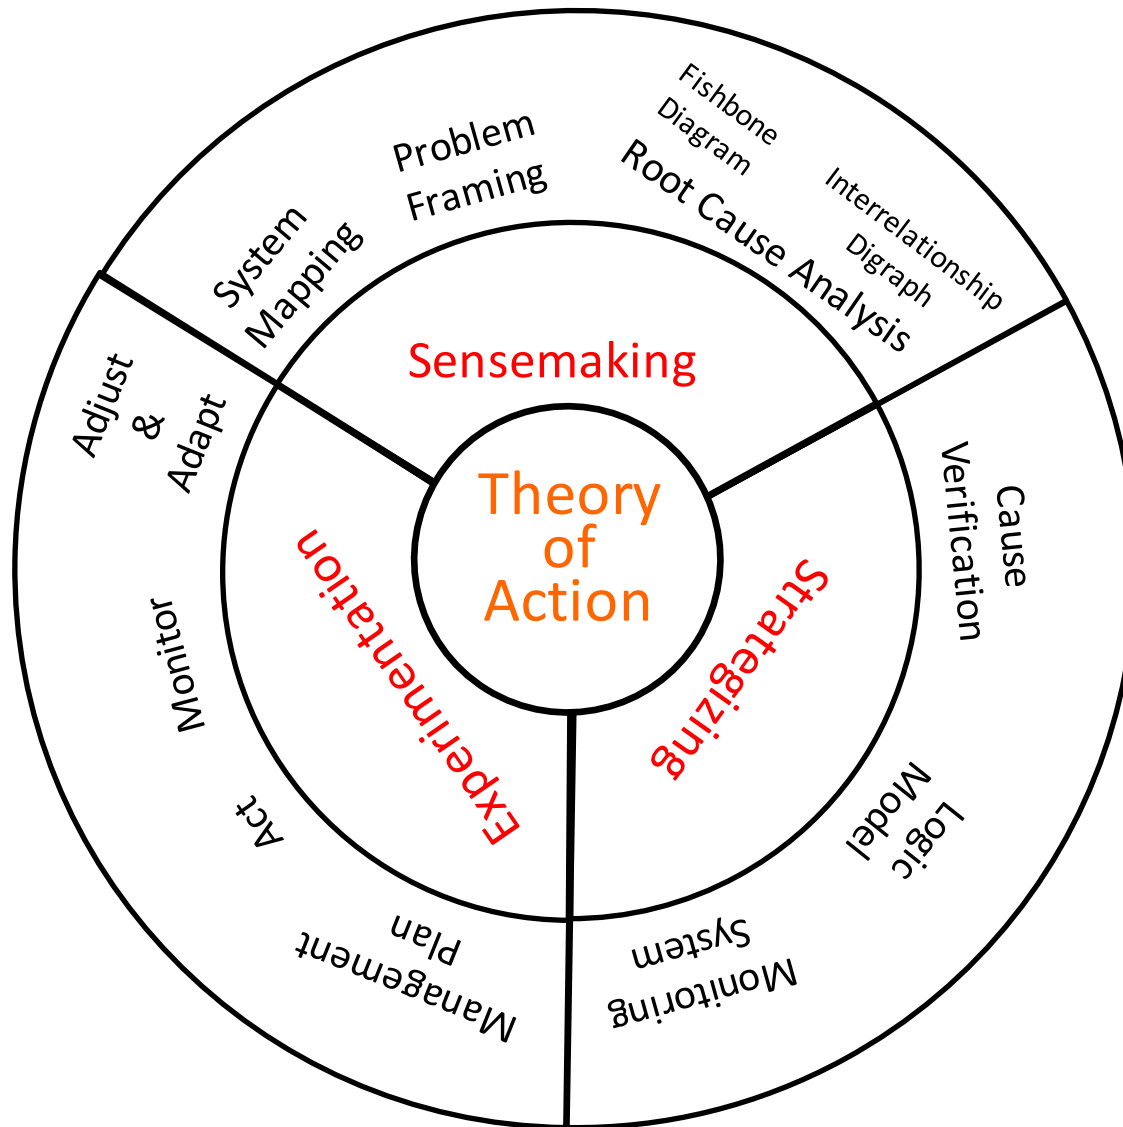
Fishbone Diagram

Problem Framing

Root Cause Analysis

Interrelationship Digraph

System Mapping

Sensemaking

Theory of Action

Adjust & Adapt

Experimentation

Strategizing

Cause Verification

Monitor

Act

Logic Model

Management Plan

Monitoring System